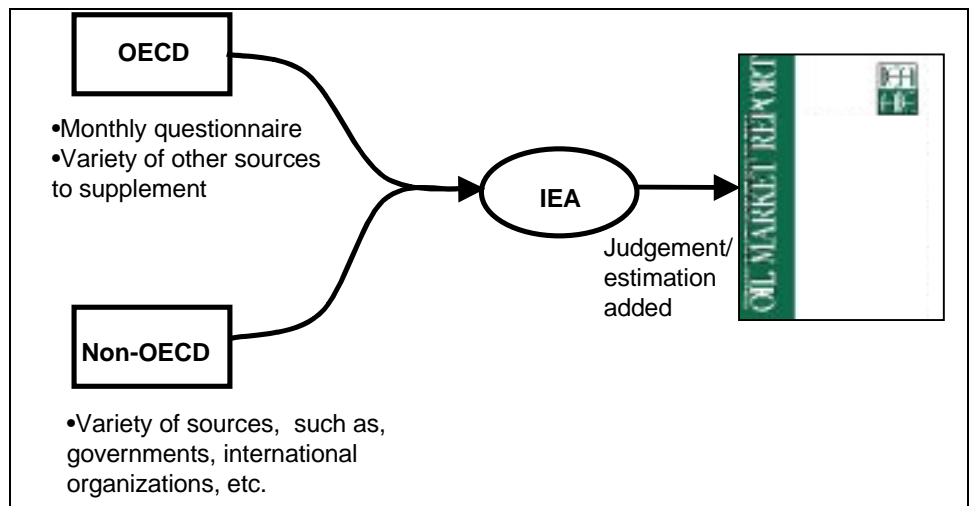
OECD

•Monthly questionnaire
•Variety of other sources to supplement

IEA

Judgement/ estimation added

OIL MARKET REPORT

Non-OECD

•Variety of sources, such as, governments, international organizations, etc.